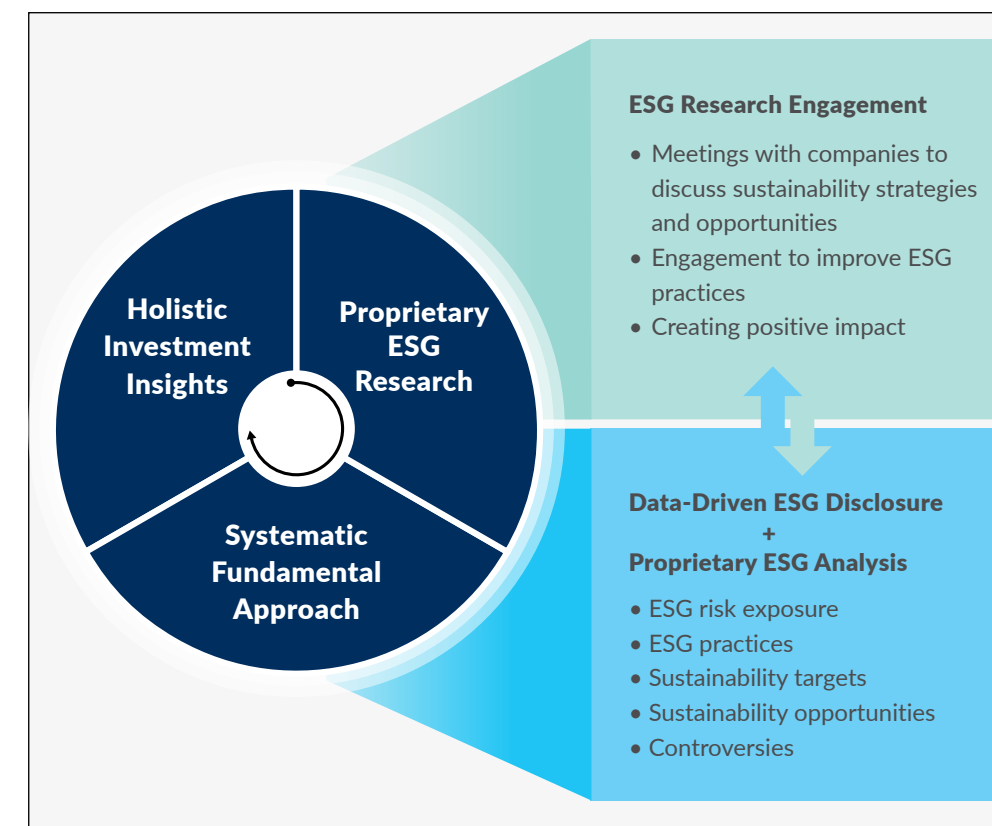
Holistic Investment Insights

Proprietary ESG Research

Systematic Fundamental Approach

ESG Research Engagement

• Meetings with companies to discuss sustainability strategies and opportunities
• Engagement to improve ESG practices
• Creating positive impact

Data-Driven ESG Disclosure
+
Proprietary ESG Analysis

• ESG risk exposure
• ESG practices
• Sustainability targets
• Sustainability opportunities
• Controversies